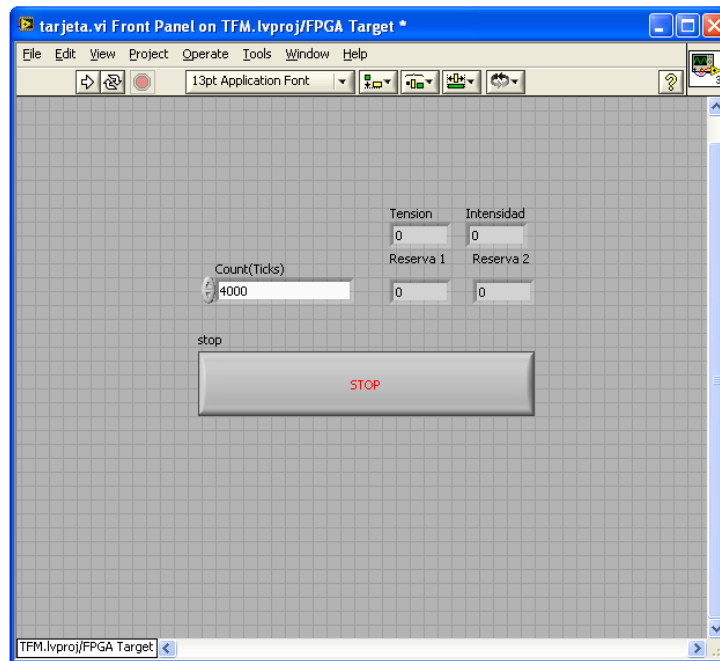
tarjeta.vi Front Panel on TFM.lvproj/FPGA Target *

File Edit View Project Operate Tools Window Help

13pt Application Font

Tension
0

Intensidad
0

Reserva 1
0

Reserva 2
0

Count(Ticks)
4000

stop

STOP

TFM.lvproj/FPGA Target